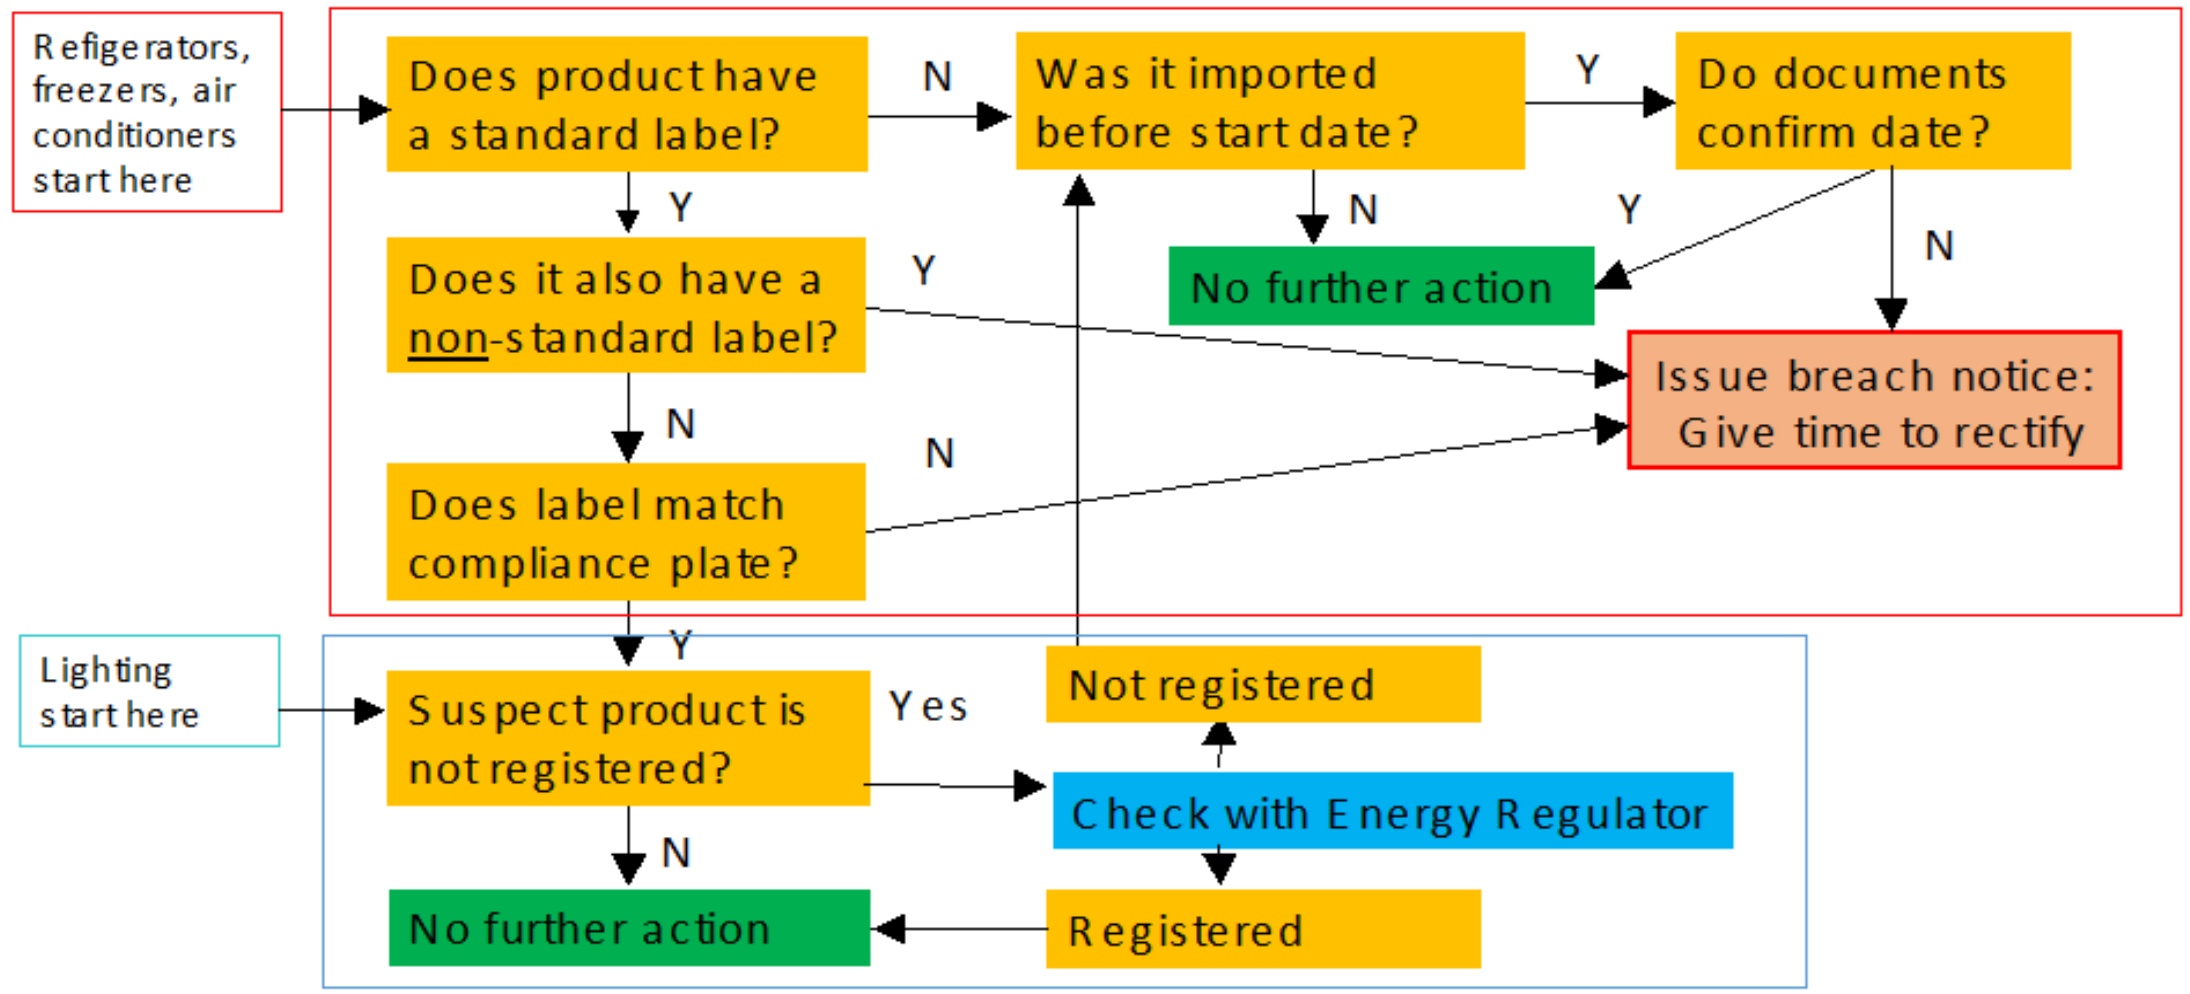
Refigerators, freezers, air conditioners start here

Does product have a standard label?

N

Was it imported before start date?

Y

Do documents confirm date?

Y

N

Y

N

No further action

Does it also have a non-standard label?

Y

Issue breach notice: Give time to rectify

N

N

Does label match compliance plate?

Y

Lighting start here

Suspect product is not registered?

Yes

Not registered

Check with Energy Regulator

N

No further action

Registered